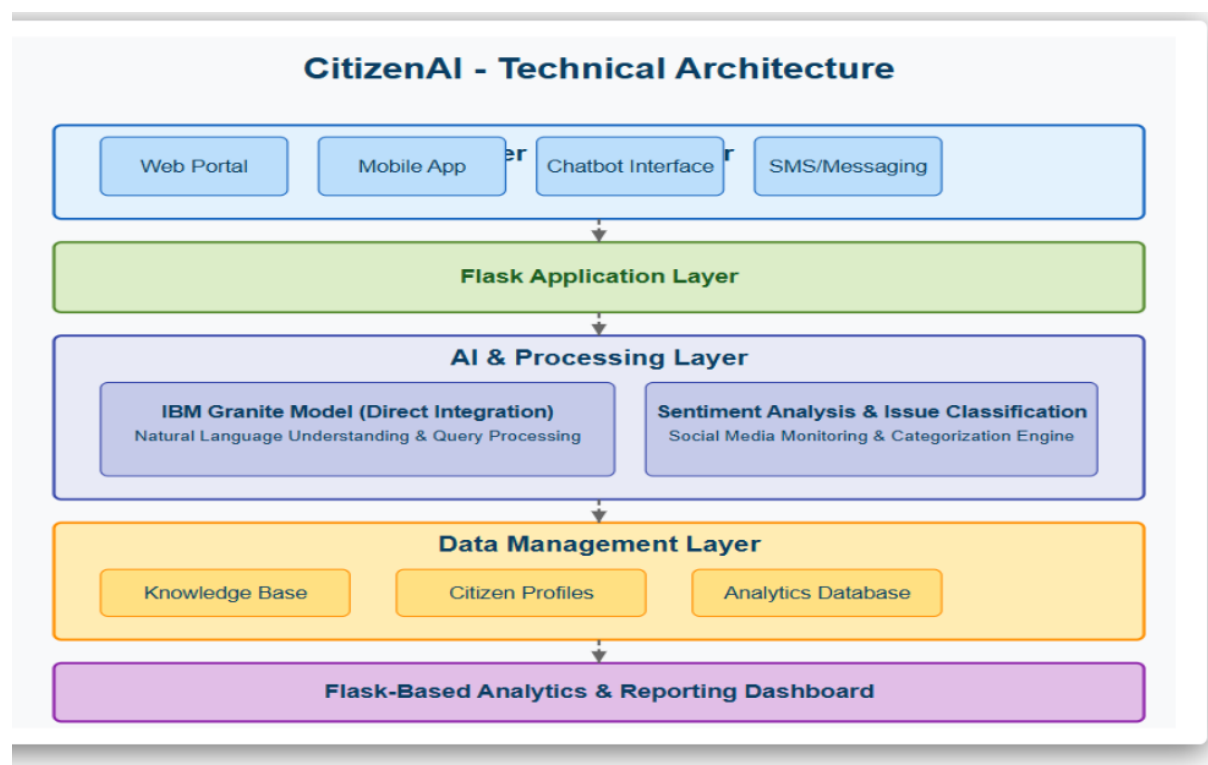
CitizenAI - Technical Architecture

Web Portal

Mobile App

er

Chatbot Interface

r

SMS/Messaging

Flask Application Layer

AI & Processing Layer

IBM Granite Model (Direct Integration)
Natural Language Understanding & Query Processing

Sentiment Analysis & Issue Classification
Social Media Monitoring & Categorization Engine

Data Management Layer

Knowledge Base

Citizen Profiles

Analytics Database

Flask-Based Analytics & Reporting Dashboard